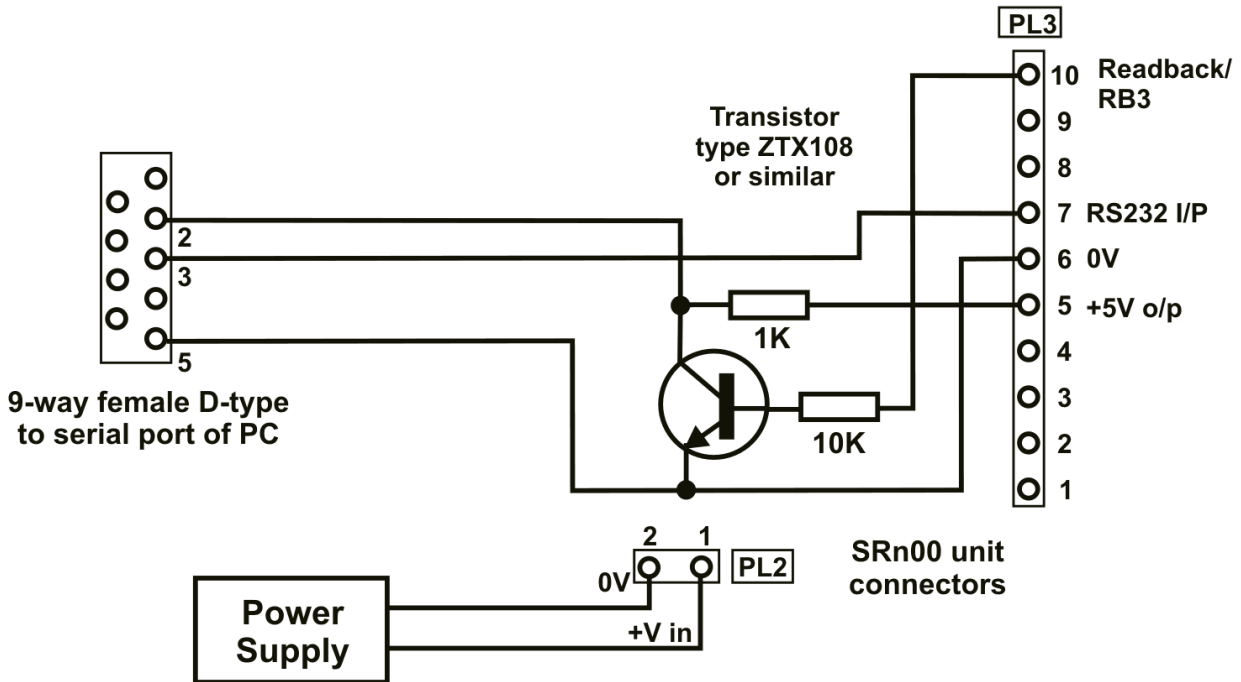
PL3

10 Readback/ RB3

9

8

7 RS232 I/P

6 0V

5 +5V o/p

4

3

2

1

Transistor type ZTX108 or similar

2

3

5

1K

10K

9-way female D-type to serial port of PC

2 1

0V

PL2

+V in

SRn00 unit connectors

Power Supply